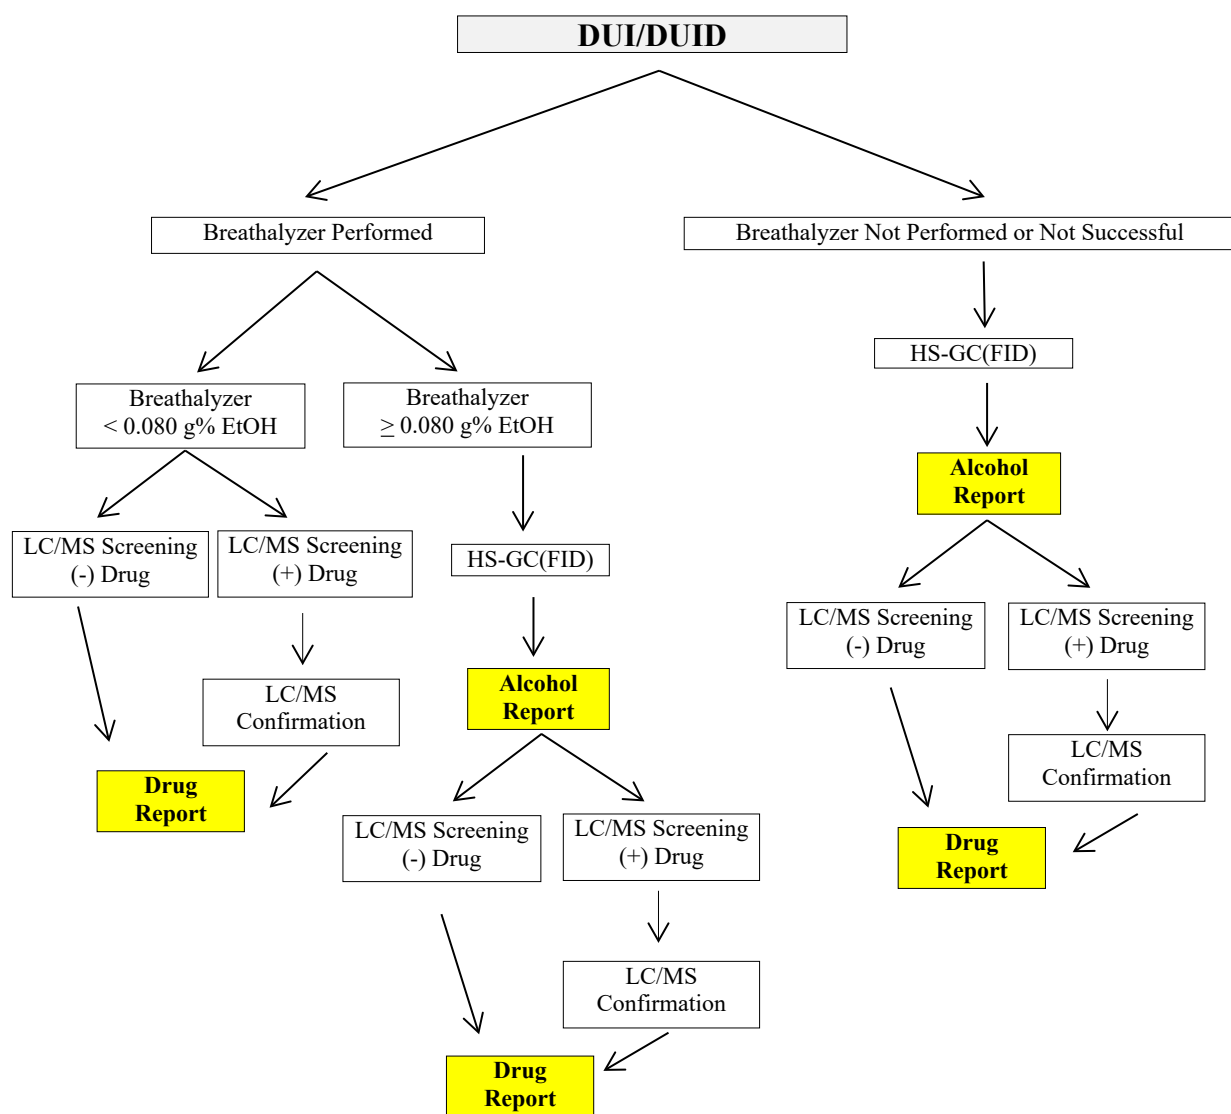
DUI/DUID

Breathalyzer Performed

Breathalyzer Not Performed or Not Successful

Breathalyzer
< 0.080 g% EtOH

Breathalyzer
$\geq$ 0.080 g% EtOH

HS-GC(FID)

Alcohol Report

LC/MS Screening
(-) Drug

LC/MS Screening
(+) Drug

HS-GC(FID)

LC/MS Screening
(-) Drug

LC/MS Screening
(+) Drug

LC/MS Confirmation

Alcohol Report

LC/MS Confirmation

Drug Report

Drug Report

LC/MS Screening
(-) Drug

LC/MS Screening
(+) Drug

LC/MS Confirmation

Drug Report